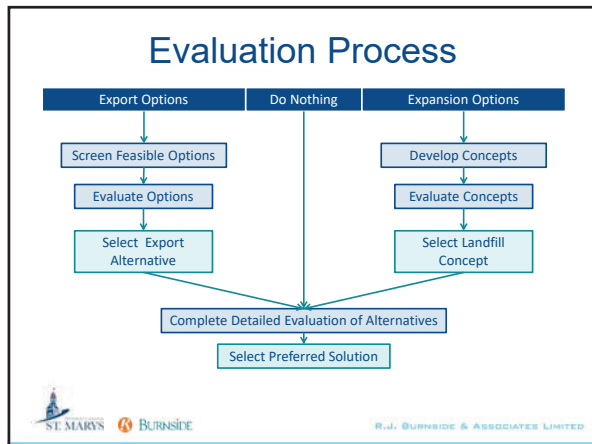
Evaluation Process

Export Options

Do Nothing

Expansion Options

Screen Feasible Options

Evaluate Options

Select Export Alternative

Develop Concepts

Evaluate Concepts

Select Landfill Concept

Complete Detailed Evaluation of Alternatives

Select Preferred Solution

ST. MARYS

BURNSIDE

R.J. BURNSIDE & ASSOCIATES LIMITED